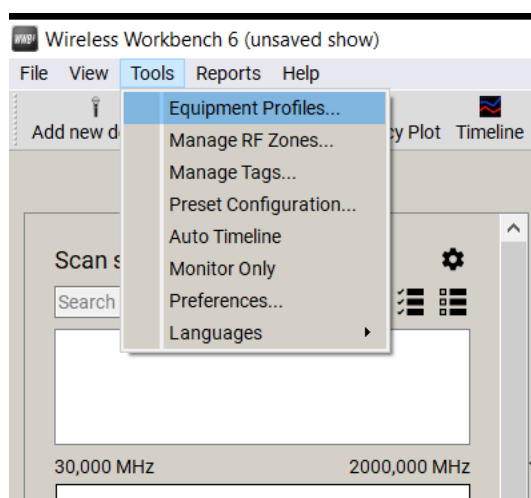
WWB Wireless Workbench 6 (unsaved show)

File View Tools Reports Help

Add new d

cy Plot Timeline

Equipment Profiles...
Manage RF Zones...
Manage Tags...
Preset Configuration...
Auto Timeline
Monitor Only
Preferences...
Languages

Scan s

Search

30,000 MHz

2000,000 MHz